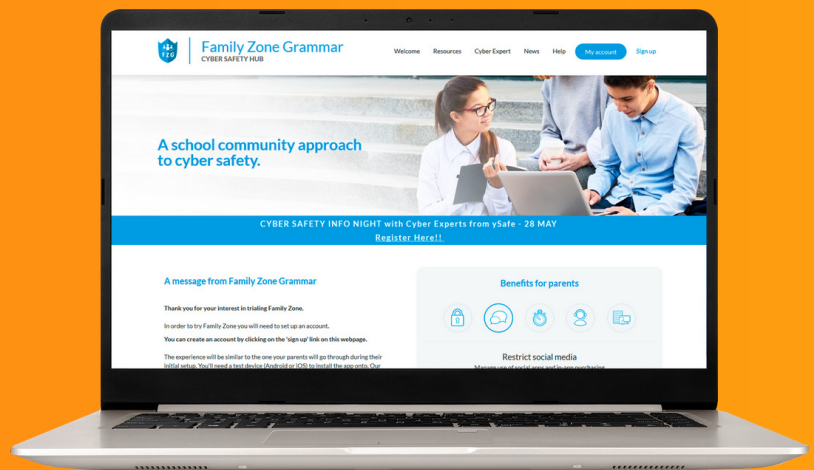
FZG

Family Zone Grammar
CYBER SAFETY HUB

Welcome Resources Cyber Expert News Help My account Sign up

A school community approach to cyber safety.

CYBER SAFETY INFO NIGHT with Cyber Experts from ySafe - 28 MAY
Register Here!!

A message from Family Zone Grammar

Thank you for your interest in trialing Family Zone.

In order to try Family Zone you will need to set up an account.

You can create an account by clicking on the 'sign up' link on this webpage.

The experience will be similar to the one your parents will go through during their initial setup. You'll need a test device (Android or iOS) to install the app onto. Our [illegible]

Benefits for parents

Restrict social media

Manage use of social apps and in-app purchasing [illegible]